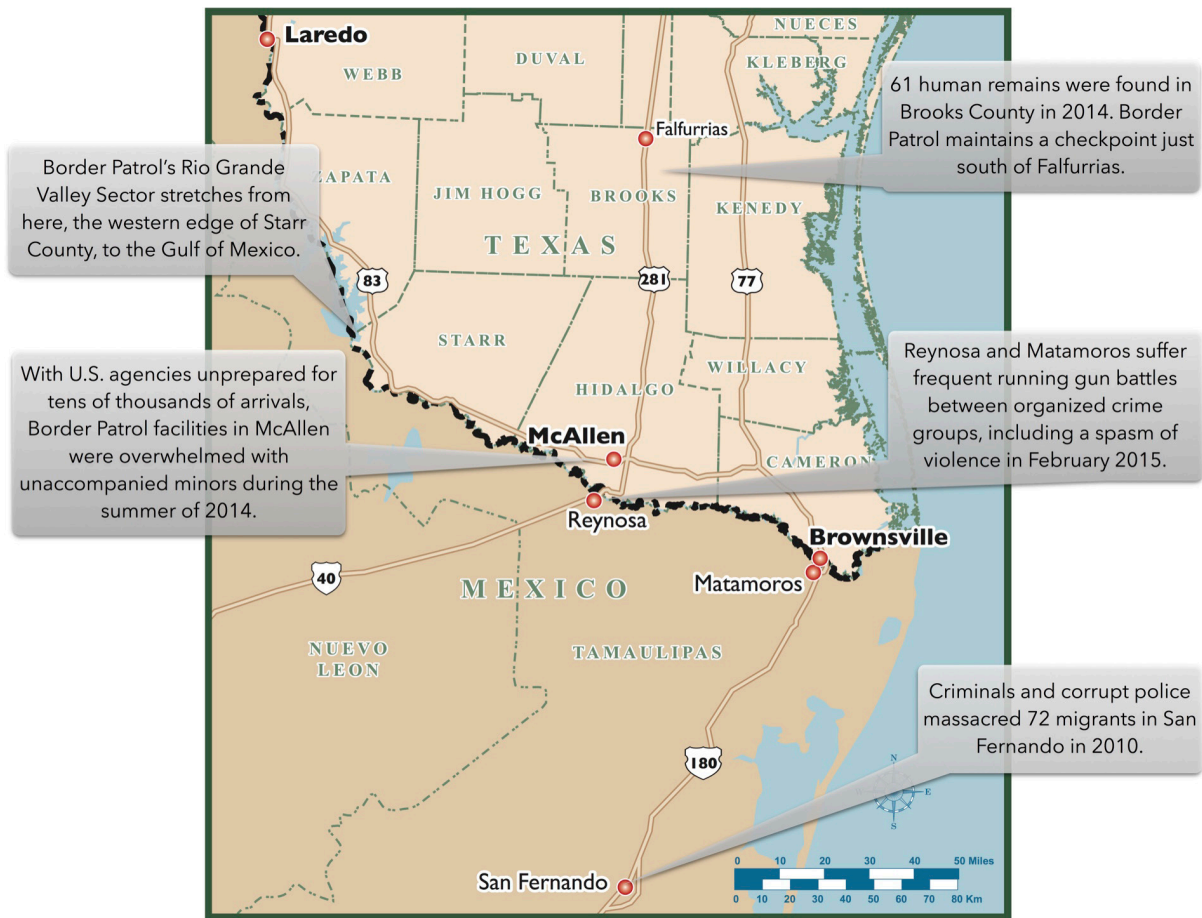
Laredo

NUECES

KLEBERG

WEBB

DUVAL

61 human remains were found in Brooks County in 2014. Border Patrol maintains a checkpoint just south of Falfurrias.

Falfurrias

Border Patrol's Rio Grande Valley Sector stretches from here, the western edge of Starr County, to the Gulf of Mexico.

ZAPATA

JIM HOGG

BROOKS

KENEDY

TEXAS

83

281

77

STARR

With U.S. agencies unprepared for tens of thousands of arrivals, Border Patrol facilities in McAllen were overwhelmed with unaccompanied minors during the summer of 2014.

HIDALGO

WILLACY

Reynosa and Matamoros suffer frequent running gun battles between organized crime groups, including a spasm of violence in February 2015.

McAllen

CAMERON

Reynosa

Brownsville

Matamoros

40

MEXICO

NUEVO LEON

TAMAULIPAS

Criminals and corrupt police massacred 72 migrants in San Fernando in 2010.

180

N

E

S

San Fernando

0 10 20 30 40 50 Miles

0 10 20 30 40 50 60 70 80 Km